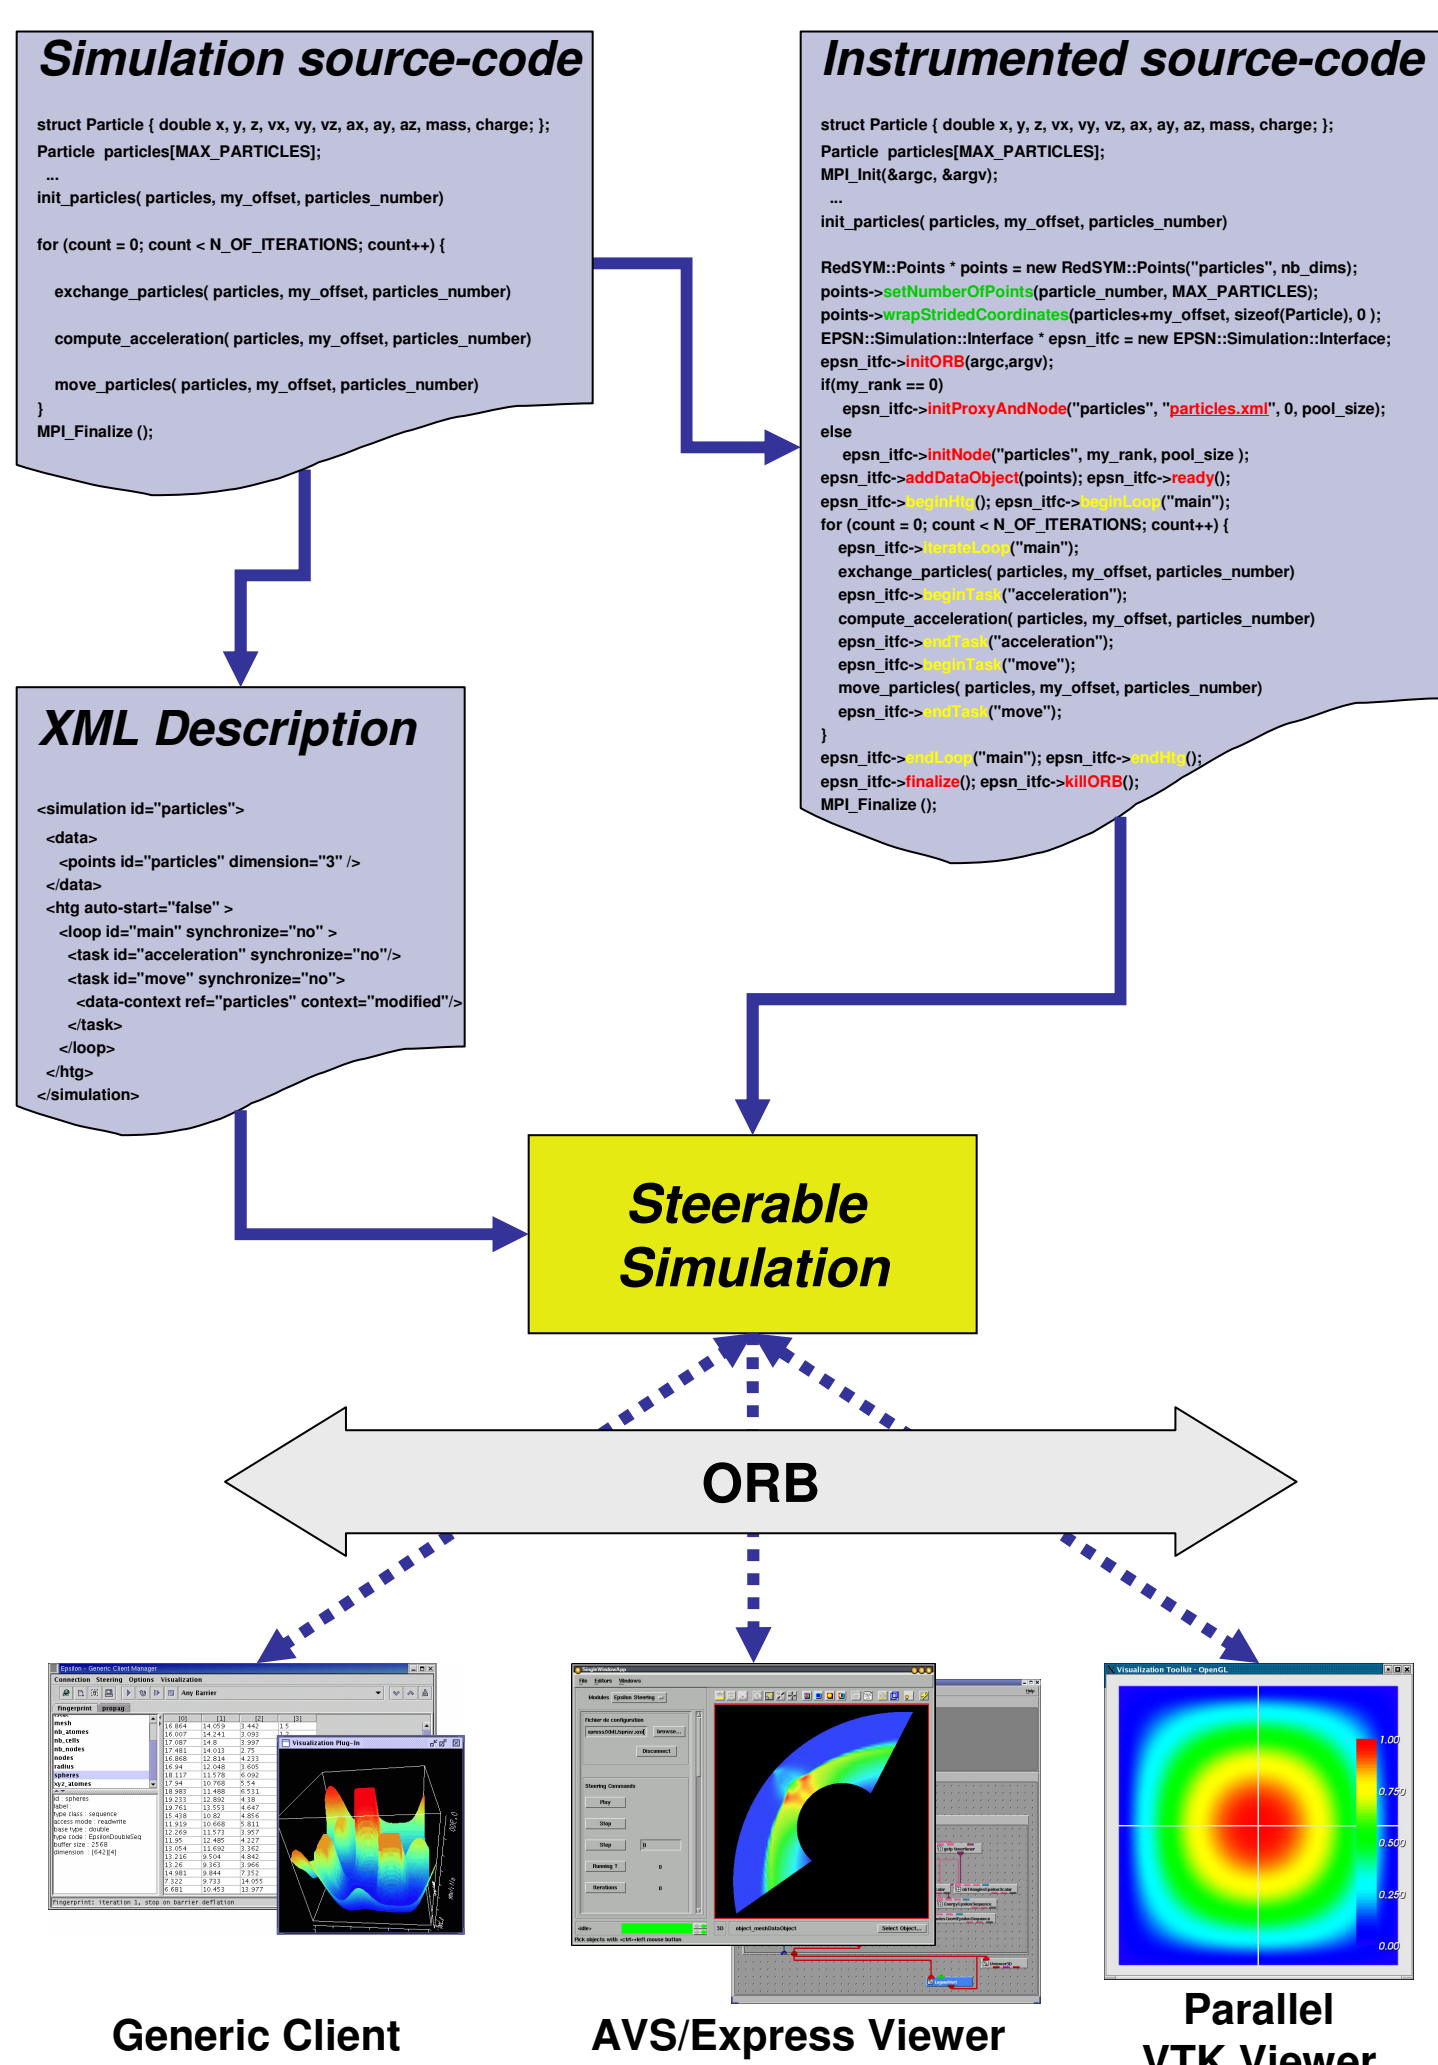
Simulation source-code

struct Particle { double x, y, z, vx, vy, vz, ax, ay, az, mass, charge; };
Particle particles[MAX_PARTICLES];
...
init_particles( particles, my_offset, particles_number)

for (count = 0; count < N_OF_ITERATIONS; count++) {

exchange_particles( particles, my_offset, particles_number)

compute_acceleration( particles, my_offset, particles_number)

move_particles( particles, my_offset, particles_number)
}
MPI_Finalize ();

Instrumented source-code

struct Particle { double x, y, z, vx, vy, vz, ax, ay, az, mass, charge; };
Particle particles[MAX_PARTICLES];
MPI_Init(&argc, &argv);
...
init_particles( particles, my_offset, particles_number)

RedSYM::Points * points = new RedSYM::Points("particles", nb_dims);
points->setNumberOfPoints(particle_number, MAX_PARTICLES);
points->wrapStridedCoordinates(particles+my_offset, sizeof(Particle), 0 );
EPSN::Simulation::Interface * epsn_itfc = new EPSN::Simulation::Interface;
epsn_itfc->initORB(argc,argv);
if(my_rank == 0)
epsn_itfc->initProxyAndNode("particles", "particles.xml", 0, pool_size);
else
epsn_itfc->initNode("particles", my_rank, pool_size );
epsn_itfc->addDataObject(points); epsn_itfc->ready();
epsn_itfc->beginHtg(); epsn_itfc->beginLoop("main");
for (count = 0; count < N_OF_ITERATIONS; count++) {
epsn_itfc->iterateLoop("main");
exchange_particles( particles, my_offset, particles_number)
epsn_itfc->beginTask("acceleration");
compute_acceleration( particles, my_offset, particles_number)
epsn_itfc->endTask("acceleration");
epsn_itfc->beginTask("move");
move_particles( particles, my_offset, particles_number)
epsn_itfc->endTask("move");
}
epsn_itfc->endLoop("main"); epsn_itfc->endHtg();
epsn_itfc->finalize(); epsn_itfc->killORB();
MPI_Finalize ();

XML Description

<simulation id="particles">
<data>
<points id="particles" dimension="3" />
</data>
<htg auto-start="false" >
<loop id="main" synchronize="no" >
<task id="acceleration" synchronize="no"/>
<task id="move" synchronize="no">
<data-context ref="particles" context="modified"/>
</task>
</loop>
</htg>
</simulation>

Steerable Simulation

ORB

Generic Client

AVS/Express Viewer

Parallel VTK Viewer